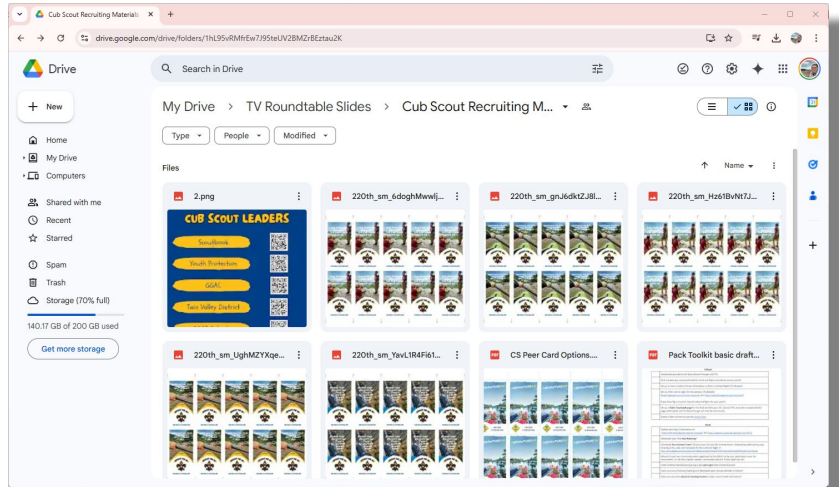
Cub Scout Recruiting Materials ×
drive.google.com/drive/folders/1hL95vRMfrEw7J95teUV2BMZrBEztau2K

Drive

Search in Drive

New

Home
My Drive
Computers
Shared with me
Recent
Starred
Spam
Trash
Storage (70% full)
140.17 GB of 200 GB used
Get more storage

My Drive > TV Roundtable Slides > Cub Scout Recruiting M...

Type
People
Modified

Files

Name

2.png
CUB SCOUT LEADERS
Scoutbook
Youth Protection
GSAC
Twin Valley District

220th_sm_6doghMwwlj...
220th_sm_gnJ6dktZJ8l...
220th_sm_Hz61BvNt7J...
220th_sm_UghMZYXqe...
220th_sm_YavL1R4Fi61...
CS Peer Card Options....
Pack Toolkit basic draft...